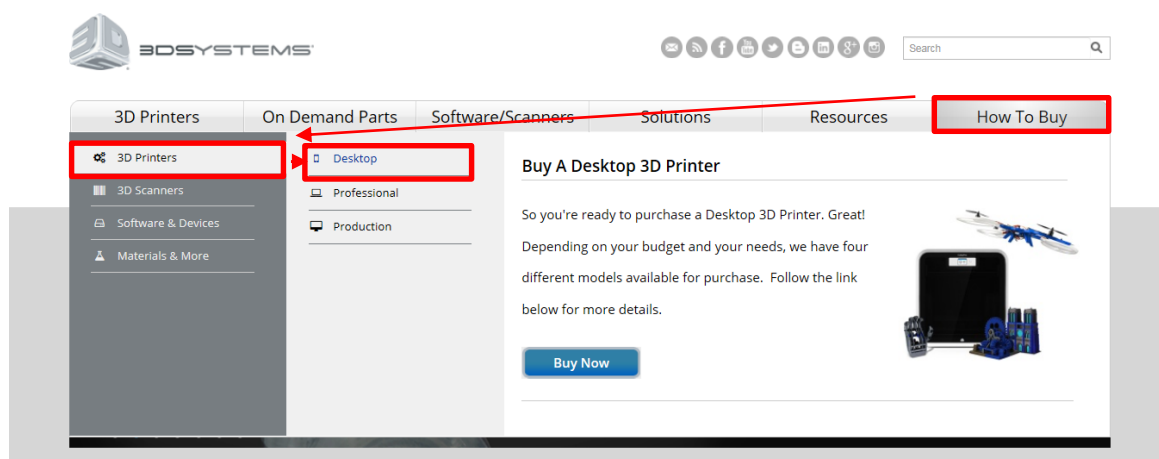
3DSYSTEMS

Search

3D Printers | On Demand Parts | Software/Scanners | Solutions | Resources | How To Buy

3D Printers
3D Scanners
Software & Devices
Materials & More

Desktop
Professional
Production

Buy A Desktop 3D Printer

So you're ready to purchase a Desktop 3D Printer. Great! Depending on your budget and your needs, we have four different models available for purchase. Follow the link below for more details.

Buy Now